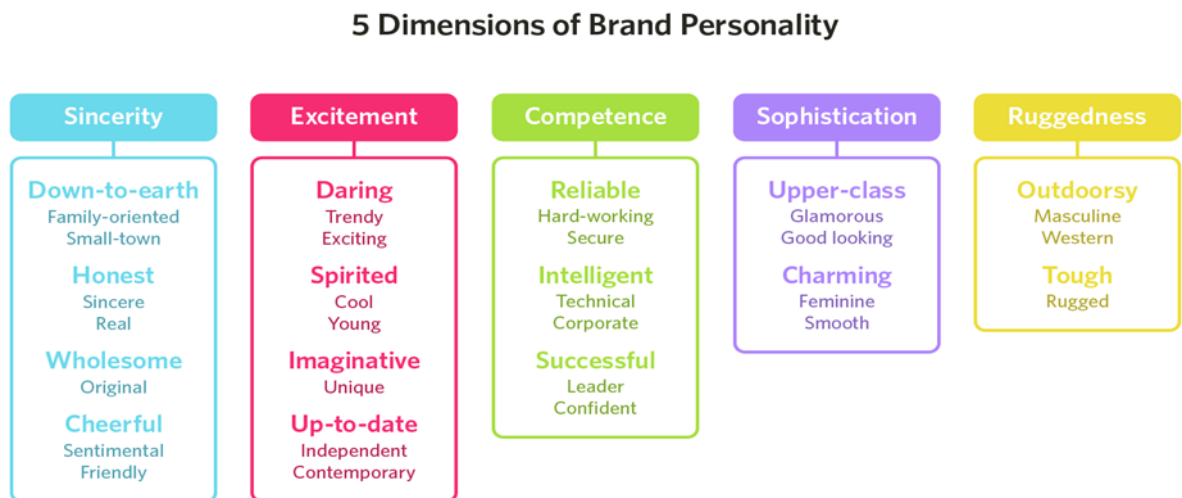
5 Dimensions of Brand Personality

Sincerity

Down-to-earth
Family-oriented
Small-town

Honest
Sincere
Real

Wholesome
Original

Cheerful
Sentimental
Friendly

Excitement

Daring
Trendy
Exciting

Spirited
Cool
Young

Imaginative
Unique

Up-to-date
Independent
Contemporary

Competence

Reliable
Hard-working
Secure

Intelligent
Technical
Corporate

Successful
Leader
Confident

Sophistication

Upper-class
Glamorous
Good looking

Charming
Feminine
Smooth

Ruggedness

Outdoorsy
Masculine
Western

Tough
Rugged